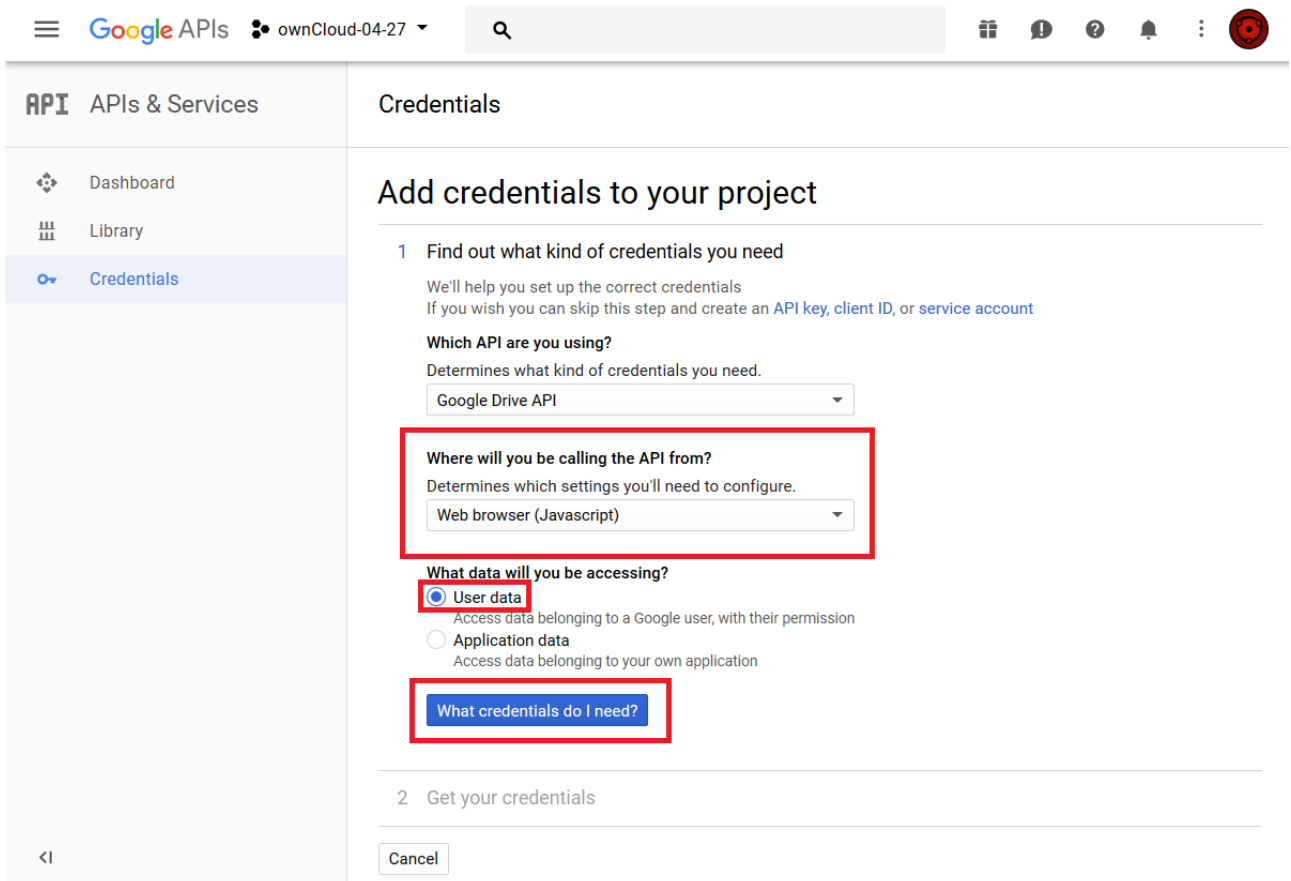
Google APIs ownCloud-04-27

API APIs & Services

Dashboard
Library
Credentials

<I

Credentials

Add credentials to your project

1 Find out what kind of credentials you need

We'll help you set up the correct credentials
If you wish you can skip this step and create an API key, client ID, or service account

Which API are you using?
Determines what kind of credentials you need.
Google Drive API

Where will you be calling the API from?
Determines which settings you'll need to configure.
Web browser (Javascript)

What data will you be accessing?
User data
Access data belonging to a Google user, with their permission
Application data
Access data belonging to your own application

What credentials do I need?

2 Get your credentials

Cancel